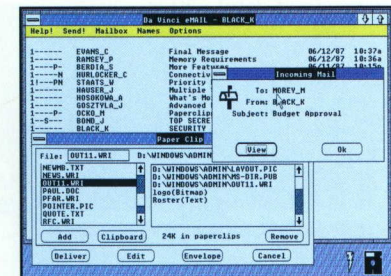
Da Vinci eMAIL - BLACK_K

Help! Send! Mailbox Names Options

| | | | | |
|---|---|---|---|---|
| 1------ | EVANS_C | Final Message | 06/12/87 | 10:37a |
| 1------ | RAMSEY_P | Memory Requirements | 06/12/87 | 10:36a |
| 1----R- | BERDIA_S | More Features | | |
| 1----R- | HURLOCKER_C | Connectiv | | |
| 1----M- | STAATS_W | Priority | | |
| 1------ | HAUSER_J | Multiple | | |
| 1------ | HOSOKAWA_A | What's Ne | | |
| 1------ | GOSZTYLA_J | Advanced | | |
| 1----P- | OCKO_M | Paperclip | | |
| 1---S-- | BOND_J | TOP SECRE | | |
| 1------ | BLACK_K | SECURITY | | |

Incoming Mail

To: MOREY_M
From: BLACK_K
Subject: Budget Approval

View
Ok

Paper Clip

File: OUT11.WRI D:\WINDOWS\ADMIN

NEWMB.TXT
NEWS.WRI
OUT11.WRI
PAUL.DOC
PFAR.WRI
POINTER.PIC
QUOTE.TXT
RFC.WRI

D:\WINDOWS\ADMIN\LAYOUT.PIC
D:\WINDOWS\ADMIN\MS-DIR.PUB
D:\WINDOWS\ADMIN\OUT11.WRI
Logo(Bitmap)
Roster(Text)

Add
Clipboard
24K in paperclips
Remove

Deliver
Edit
Envelope
Cancel